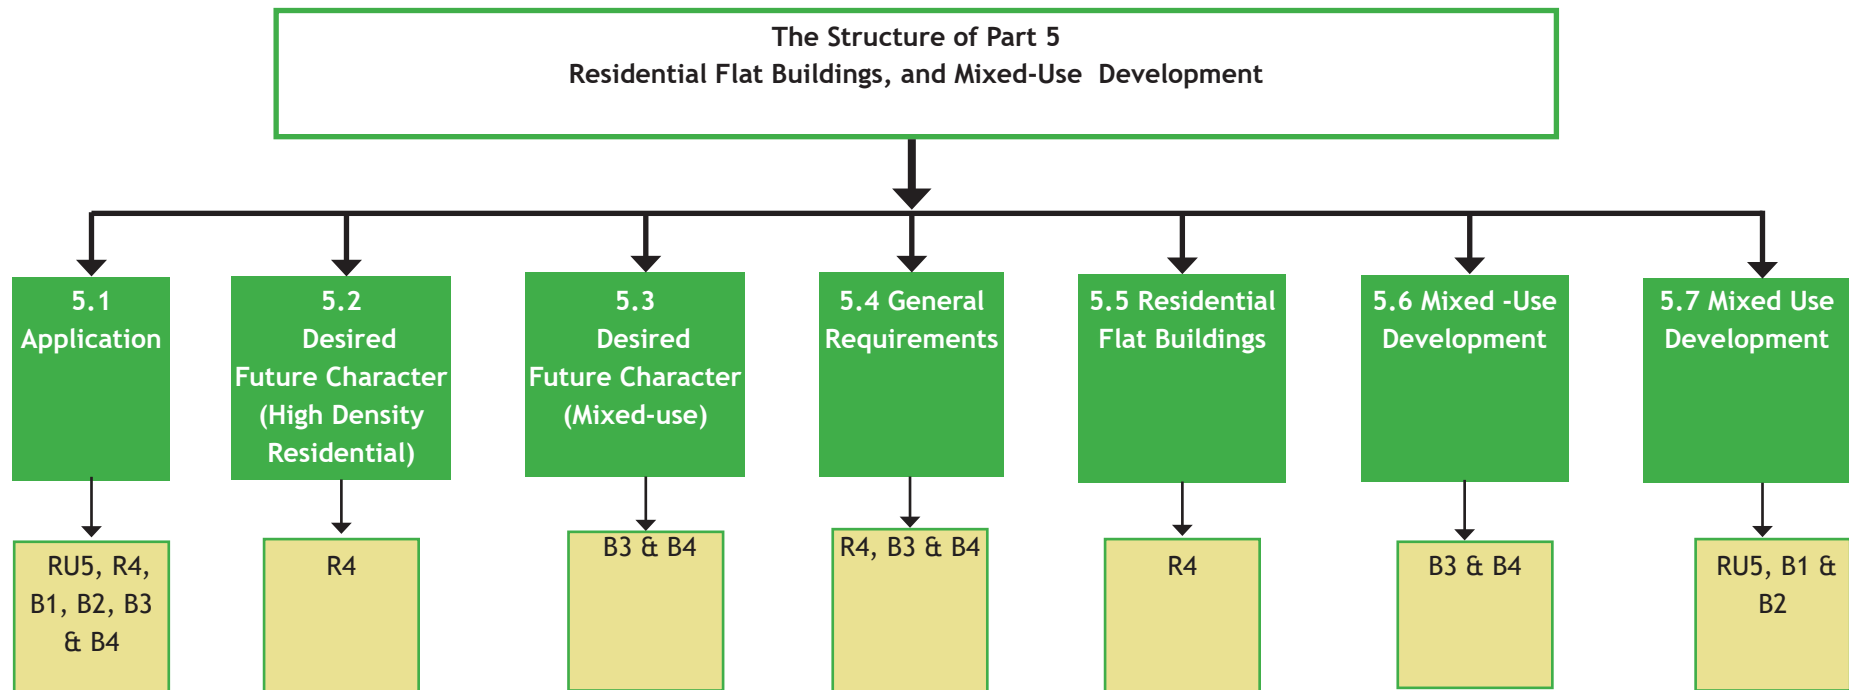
The Structure of Part 5
Residential Flat Buildings, and Mixed-Use Development

5.1 Application

5.2 Desired Future Character (High Density Residential)

5.3 Desired Future Character (Mixed-use)

5.4 General Requirements

5.5 Residential Flat Buildings

5.6 Mixed -Use Development

5.7 Mixed Use Development

RU5, R4, B1, B2, B3 & B4

R4

B3 & B4

R4, B3 & B4

R4

B3 & B4

RU5, B1 & B2